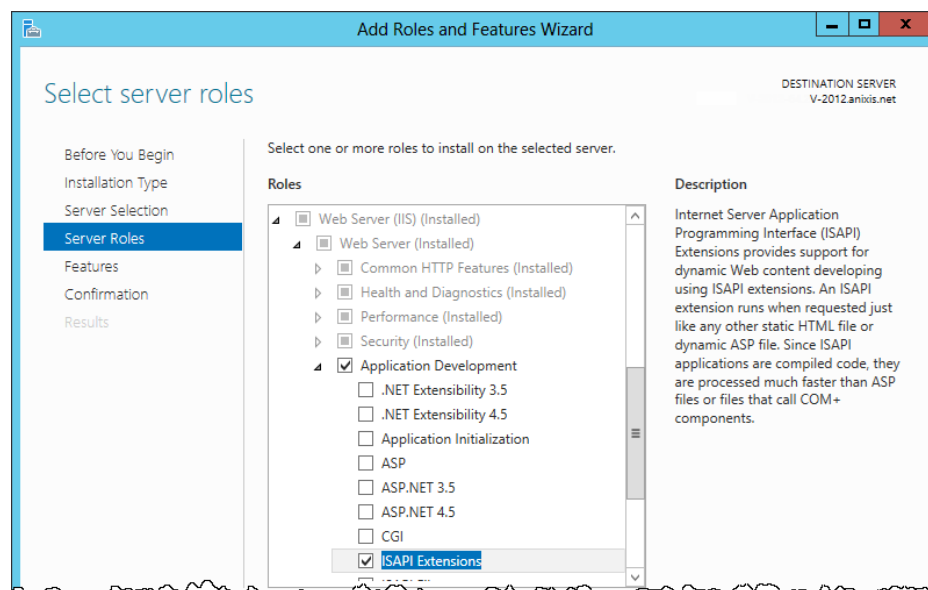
Add Roles and Features Wizard

Select server roles

DESTINATION SERVER
V-2012.anixis.net

Before You Begin
Installation Type
Server Selection
Server Roles
Features
Confirmation
Results

Select one or more roles to install on the selected server.

Roles

Web Server (IIS) (Installed)
Web Server (Installed)
Common HTTP Features (Installed)
Health and Diagnostics (Installed)
Performance (Installed)
Security (Installed)
Application Development
.NET Extensibility 3.5
.NET Extensibility 4.5
Application Initialization
ASP
ASP.NET 3.5
ASP.NET 4.5
CGI
ISAPI Extensions
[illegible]

Description

Internet Server Application Programming Interface (ISAPI) Extensions provides support for dynamic Web content developing using ISAPI extensions. An ISAPI extension runs when requested just like any other static HTML file or dynamic ASP file. Since ISAPI applications are compiled code, they are processed much faster than ASP files or files that call COM+ components.